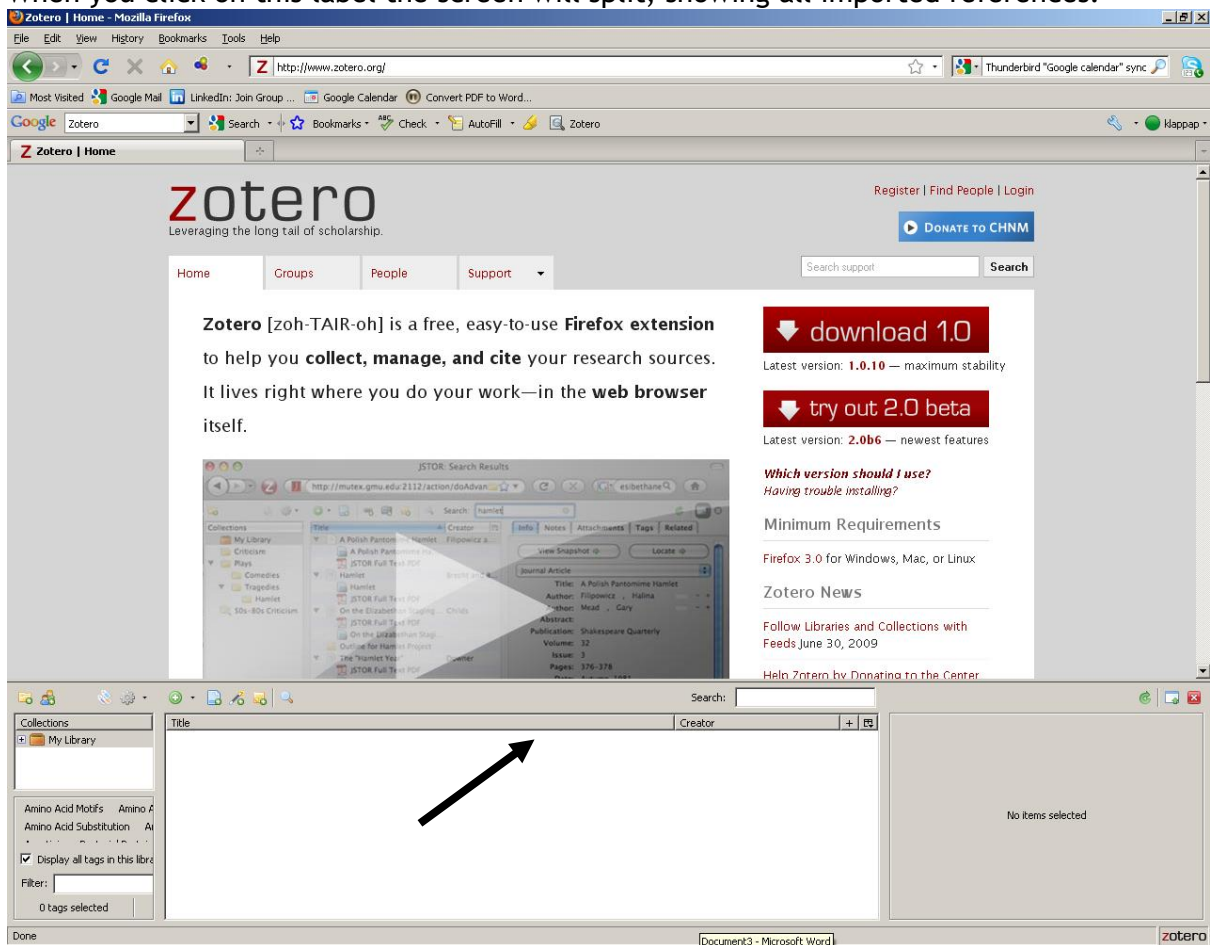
When you click on this label the screen will split, showing all imported references.

Zotero | Home - Mozilla Firefox

File Edit View History Bookmarks Tools Help

http://www.zotero.org/

Thunderbird "Google calendar" sync

Most Visited Google Mail LinkedIn: Join Group ... Google Calendar Convert PDF to Word...

Google Zotero Search Bookmarks Check AutoFill Zotero klappap

Zotero | Home

zotero
Leveraging the long tail of scholarship.

Register | Find People | Login

DONATE TO CHNM

Home Groups People Support

Search support Search

Zotero [zoh-TAIR-oh] is a free, easy-to-use Firefox extension to help you collect, manage, and cite your research sources. It lives right where you do your work—in the web browser itself.

download 1.0
Latest version: 1.0.10 — maximum stability

try out 2.0 beta
Latest version: 2.0b6 — newest features

Which version should I use?
Having trouble installing?

Minimum Requirements

Firefox 3.0 for Windows, Mac, or Linux

Zotero News

Follow Libraries and Collections with Feeds June 30, 2009

Help Zotero by Donating to the Center

JSTOR: Search Results

http://mutex.gmu.edu:2112/action/doAdvan

Search: hamlet

Collections | Title | Creator
My Library
Criticism
Plays
Comedies
Tragedies
Hamlet
50s-80s Criticism

A Polish Pantomime Hamlet Filipowicz a...
A Polish Pantomime Ha...
JSTOR Full Text PDF
Hamlet
Hamlet
JSTOR Full Text PDF
On the Elizabethan Staging... Childs
JSTOR Full Text PDF
On the Elizabethan Stag...
Outline for Hamlet Project
The "Hamlet Year" Downer
JSTOR Full Text PDF

Info Notes Attachments Tags Related
View Snapshot Locate
Journal Article
Title: A Polish Pantomime Hamlet
Author: Filipowicz, Halina
Author: Mead, Gary
Abstract:
Publication: Shakespeare Quarterly
Volume: 32
Issue: 3
Pages: 376-378

Search:

Collections
My Library

Title | Creator

Amino Acid Motifs Amino A
Amino Acid Substitution A

Display all tags in this libra

Filter:

0 tags selected

No items selected

Done

Document3 - Microsoft Word

zotero